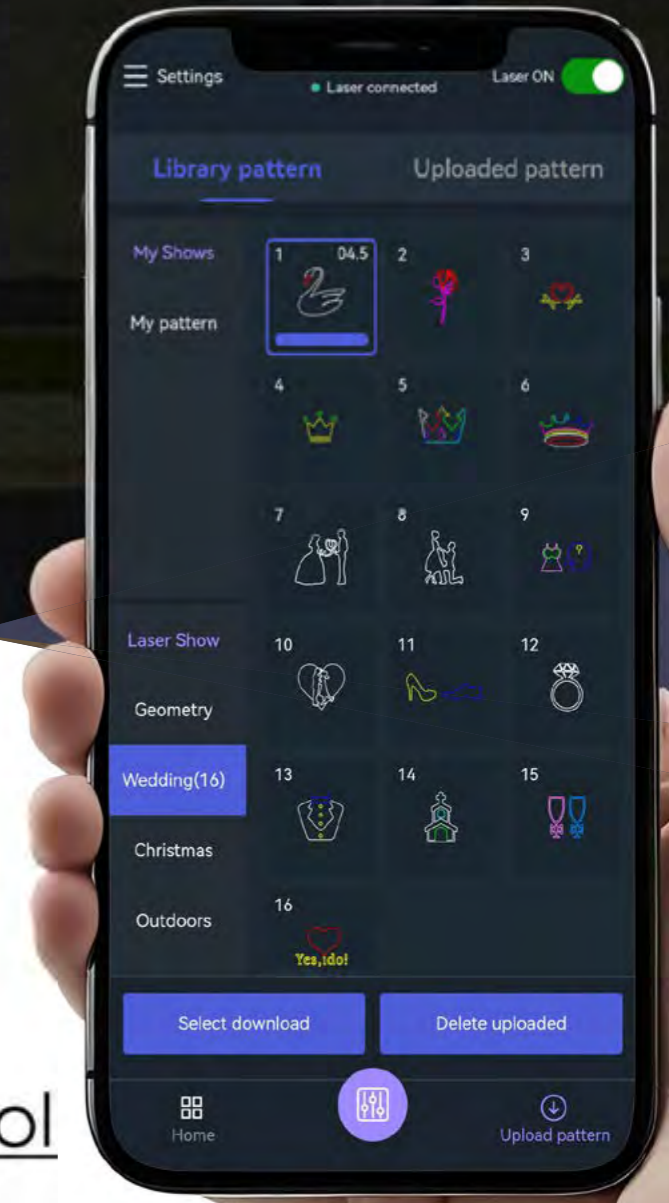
Settings
Laser connected
Laser ON

Library pattern
Uploaded pattern

My Shows
My pattern

1 04.5
2
3
4
5
6
7
8
9

Laser Show
Geometry
Wedding(16)
Christmas
Outdoors

10
11
12
13
14
15
16
Yes,ido!

Select download
Delete uploaded

Home
Upload pattern

ol